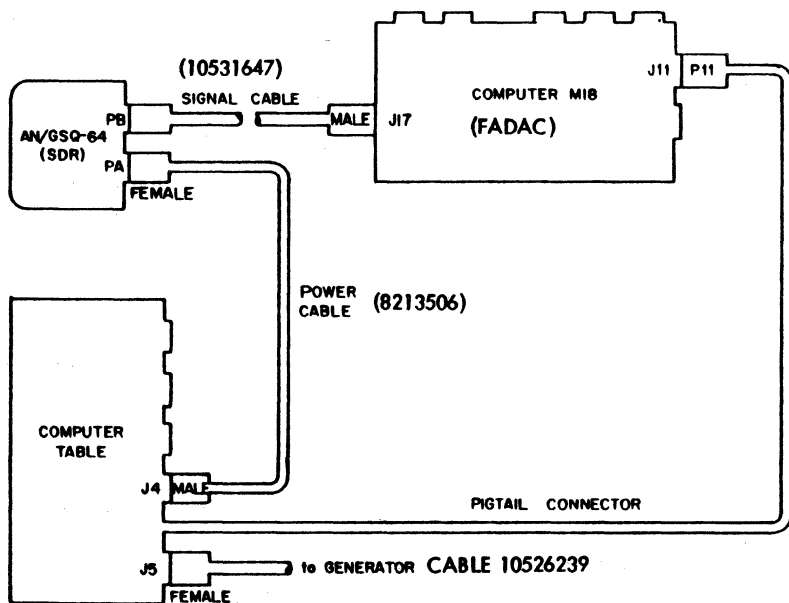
(10531647)
SIGNAL CABLE

PB
AN/GSQ-64
(SDR)
PA
FEMALE

MALE
J17

COMPUTER M18
(FADAC)

J11
P11

POWER
CABLE
(8213506)

COMPUTER
TABLE

J4
MALE

PIGTAIL CONNECTOR

J5
FEMALE
to GENERATOR CABLE 10526239